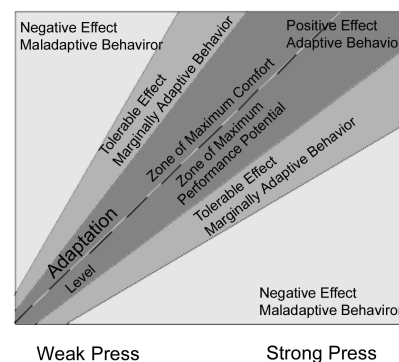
Negative Effect
Maladaptive Behaviror

Positive Effect
Adaptive Behavior

Tolerable Effect
Marginally Adaptive Behavior

Zone of Maximum Comfort

Zone of Maximum
Performance Potential

Adaptation
Level

Tolerable Effect
Marginally Adaptive Behavior

Negative Effect
Maladaptive Behavior

Weak Press

Strong Press